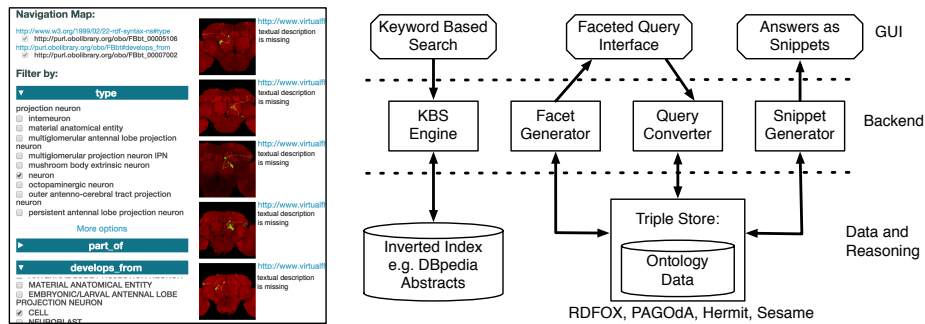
Navigation Map:

http://www.w3.org/1999/02/22-rdf-syntax-ns#type
http://purl.obolibrary.org/obo/FBbt_00005106
http://purl.obolibrary.org/obo/FBbt#develops_from
http://purl.obolibrary.org/obo/FBbt_00007002

Filter by:

type

projection neuron
interneuron
material anatomical entity
multiglomerular antennal lobe projection neuron
multiglomerular projection neuron IPN
mushroom body extrinsic neuron
neuron
octopaminergic neuron
outer antenno-cerebral tract projection neuron
persistent antennal lobe projection neuron

More options

part_of

develops_from

MATERIAL ANATOMICAL ENTITY
EMBRYONIC/LARVAL ANTENNAL LOBE PROJECTION NEURON
CELL
NEUROBLAST

http://www.virtualfl
textual description is missing

http://www.virtualfl
textual description is missing

http://www.virtualfl
textual description is missing

http://www.virtualfl
textual description is missing

http://www.virtualfl
textual description is missing

Keyword Based Search

Faceted Query Interface

Answers as Snippets

GUI

KBS Engine

Facet Generator

Query Converter

Snippet Generator

Backend

Triple Store:

Ontology Data

Inverted Index e.g. DBpedia Abstracts

Data and Reasoning

RDFOX, PAGOdA, Hermit, Sesame